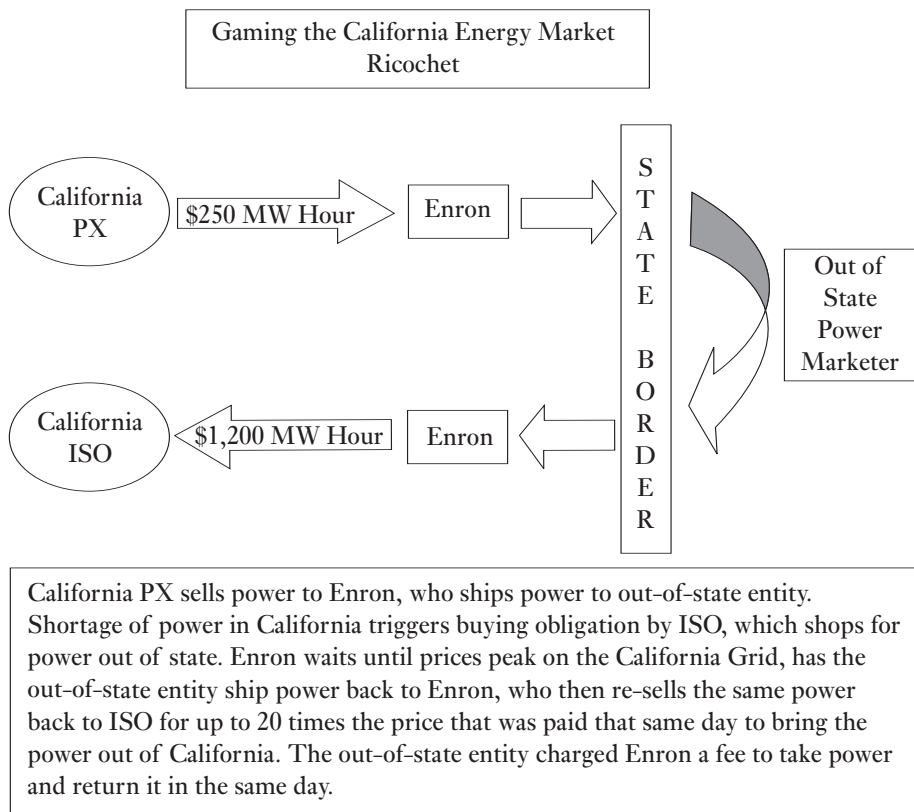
Gaming the California Energy Market
Ricochet

California PX

\$250 MW Hour

Enron

S
T
A
T
E

B
O
R
D
E
R

Out of State Power Marketer

California ISO

\$1,200 MW Hour

Enron

California PX sells power to Enron, who ships power to out-of-state entity. Shortage of power in California triggers buying obligation by ISO, which shops for power out of state. Enron waits until prices peak on the California Grid, has the out-of-state entity ship power back to Enron, who then re-sells the same power back to ISO for up to 20 times the price that was paid that same day to bring the power out of California. The out-of-state entity charged Enron a fee to take power and return it in the same day.